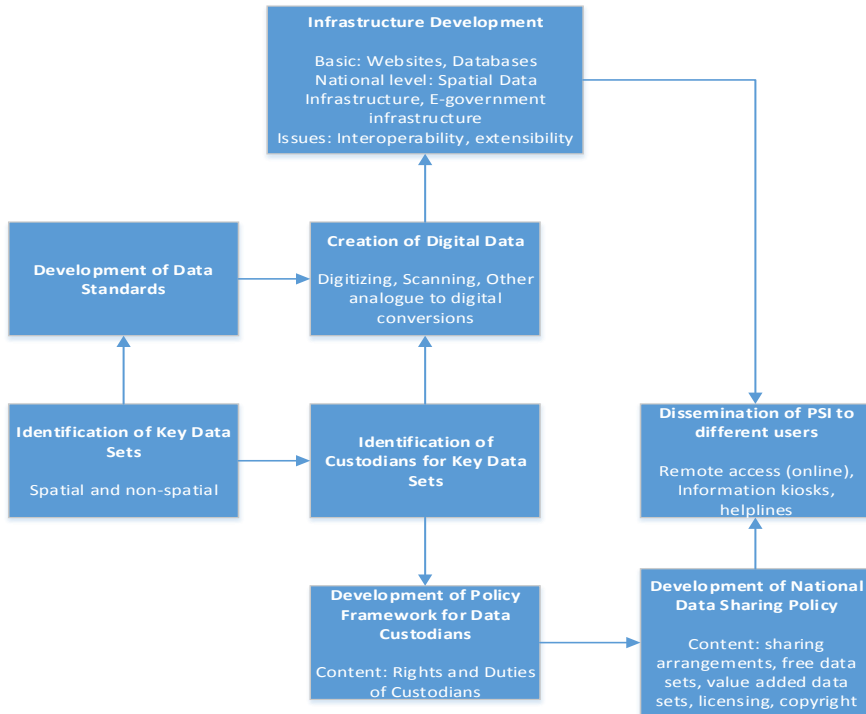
Infrastructure Development

Basic: Websites, Databases
National level: Spatial Data Infrastructure, E-government infrastructure
Issues: Interoperability, extensibility

Development of Data Standards

Creation of Digital Data

Digitizing, Scanning, Other analogue to digital conversions

Identification of Key Data Sets

Spatial and non-spatial

Identification of Custodians for Key Data Sets

Dissemination of PSI to different users

Remote access (online), Information kiosks, helplines

Development of Policy Framework for Data Custodians

Content: Rights and Duties of Custodians

Development of National Data Sharing Policy

Content: sharing arrangements, free data sets, value added data sets, licensing, copyright